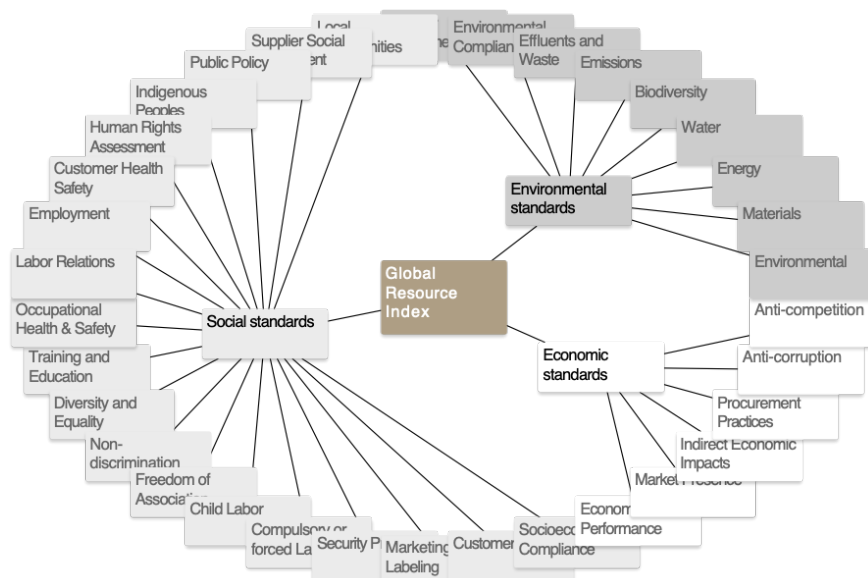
Global Resource Index

Environmental standards

Social standards

Economic standards

Local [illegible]nities

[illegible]ne

Environmental Complian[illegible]

Effluents and Waste

Emissions

Biodiversity

Water

Energy

Materials

Environmental

Supplier Social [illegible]ent

Public Policy

Indigenous Peoples

Human Rights Assessment

Customer Health Safety

Employment

Labor Relations

Occupational Health & Safety

Training and Education

Diversity and Equality

Non-discrimination

Freedom of Associa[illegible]

Child Labor

Compulsory or forced La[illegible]

Security P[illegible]

Marketing Labeling

Customer

Socioec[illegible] Compliance

Econom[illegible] Performance

Market Presence

Indirect Economic Impacts

Procurement Practices

Anti-corruption

Anti-competition